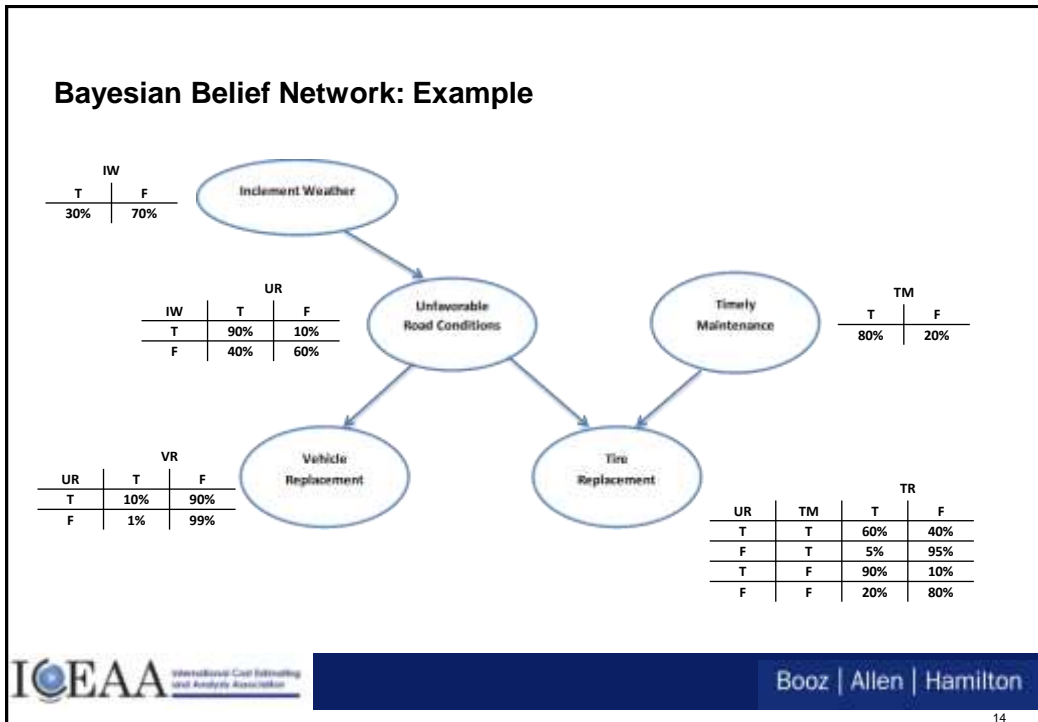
Bayesian Belief Network: Example

IW

| T | F |
|---|---|
| 30% | 70% |

Inclement Weather

UR

| IW | T | F |
|---|---|---|
| T | 90% | 10% |
| F | 40% | 60% |

Unfavorable Road Conditions

Timely Maintenance

TM

| T | F |
|---|---|
| 80% | 20% |

VR

| UR | T | F |
|---|---|---|
| T | 10% | 90% |
| F | 1% | 99% |

Vehicle Replacement

Tire Replacement

TR

| UR | TM | T | F |
|---|---|---|---|
| T | T | 60% | 40% |
| F | T | 5% | 95% |
| T | F | 90% | 10% |
| F | F | 20% | 80% |

ICEAA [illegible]

Booz | Allen | Hamilton

14